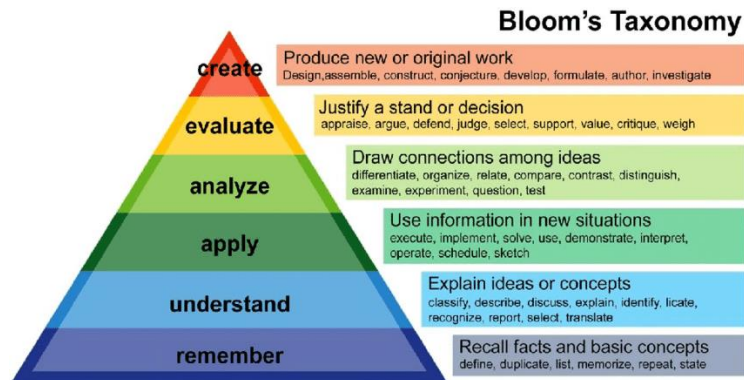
Bloom's Taxonomy

create
Produce new or original work
Design,assemble, construct, conjecture, develop, formulate, author, investigate

evaluate
Justify a stand or decision
appraise, argue, defend, judge, select, support, value, critique, weigh

analyze
Draw connections among ideas
differentiate, organize, relate, compare, contrast, distinguish, examine, experiment, question, test

apply
Use information in new situations
execute, implement, solve, use, demonstrate, interpret, operate, schedule, sketch

understand
Explain ideas or concepts
classify, describe, discuss, explain, identify, licate, recognize, report, select, translate

remember
Recall facts and basic concepts
define, duplicate, list, memorize, repeat, state